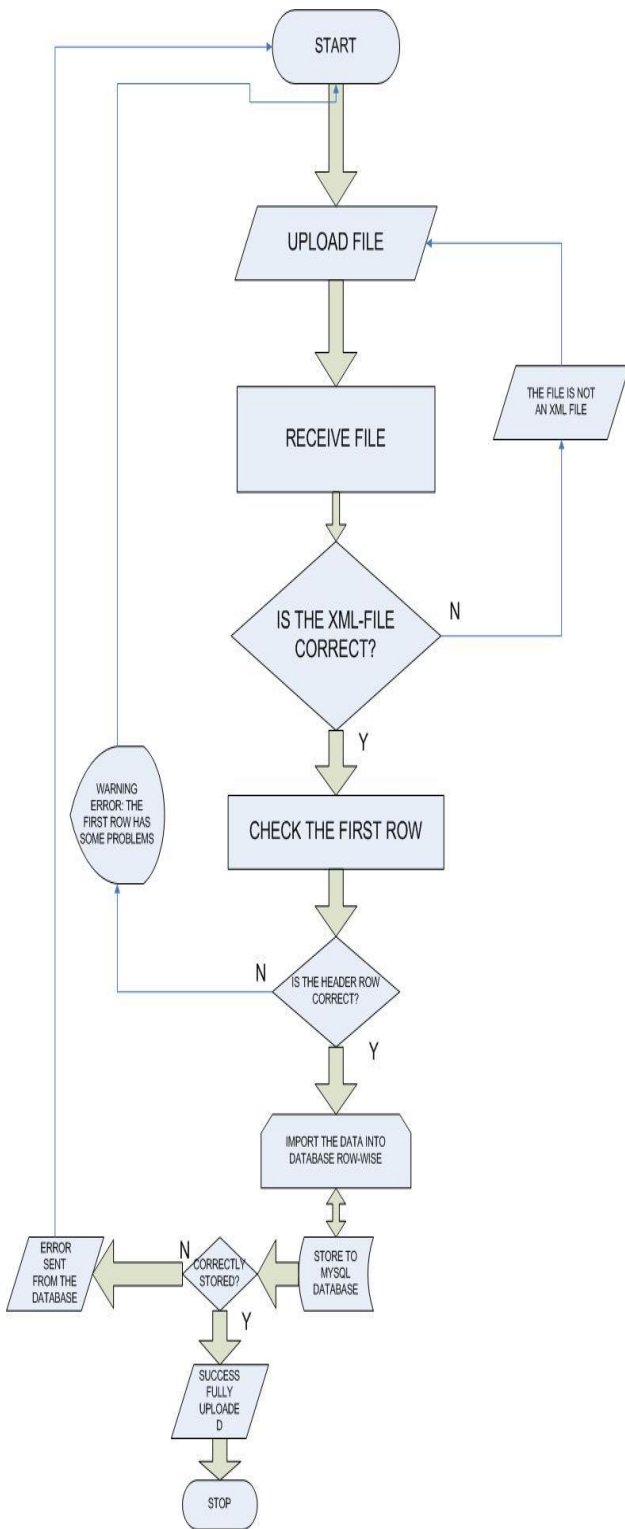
START

UPLOAD FILE

THE FILE IS NOT AN XML FILE

RECEIVE FILE

IS THE XML-FILE CORRECT?

N

Y

WARNING ERROR: THE FIRST ROW HAS SOME PROBLEMS

CHECK THE FIRST ROW

N

IS THE HEADER ROW CORRECT?

Y

IMPORT THE DATA INTO DATABASE ROW-WISE

ERROR SENT FROM THE DATABASE

N

CORRECTLY STORED?

STORE TO MYSQL DATABASE

Y

SUCCESS FULLY UPLOADE D

STOP